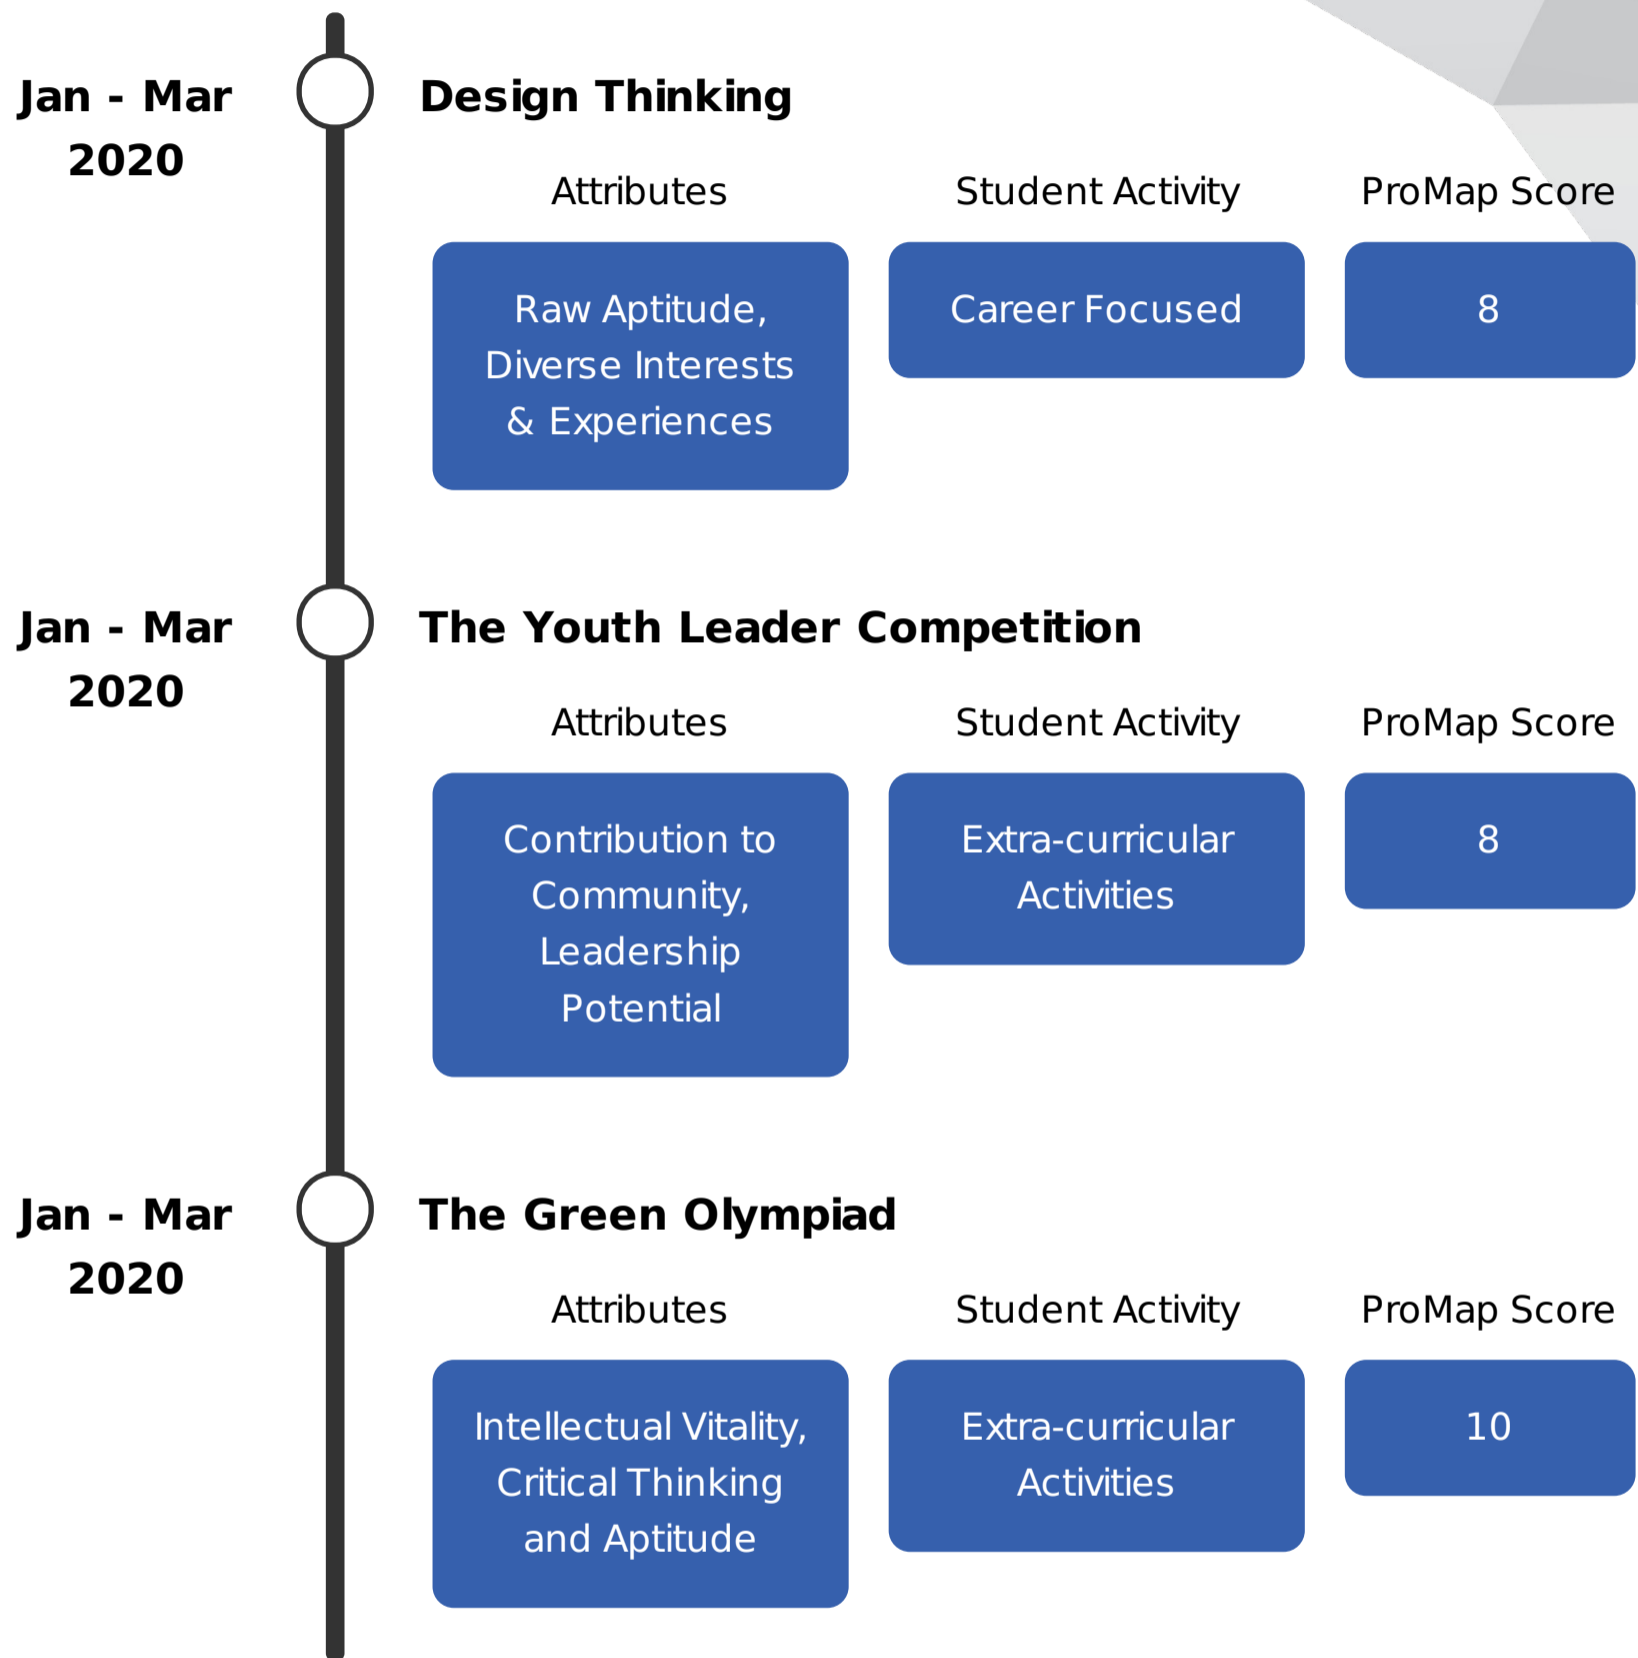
Jan - Mar 2020

Design Thinking

| Attributes | Student Activity | ProMap Score |
|---|---|---|
| Raw Aptitude, Diverse Interests & Experiences | Career Focused | 8 |

Jan - Mar 2020

The Youth Leader Competition

| Attributes | Student Activity | ProMap Score |
|---|---|---|
| Contribution to Community, Leadership Potential | Extra-curricular Activities | 8 |

Jan - Mar 2020

The Green Olympiad

| Attributes | Student Activity | ProMap Score |
|---|---|---|
| Intellectual Vitality, Critical Thinking and Aptitude | Extra-curricular Activities | 10 |